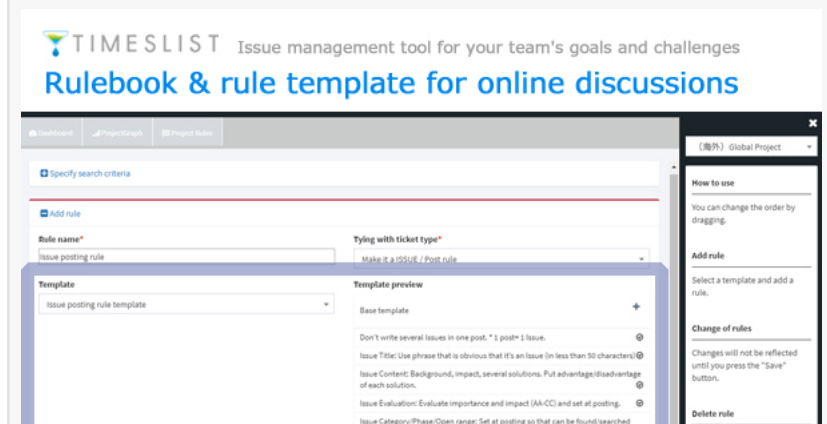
TIMESLIST Issue management tool for your team's goals and challenges

Rulebook & rule template for online discussions

Dashboard ProjectGraph Project Rules

Specify search criteria

Add rule

Rule name*

Issue posting rule

Tying with ticket type*

Make it a ISSUE / Post rule

Template

Issue posting rule template

Template preview

Base template

Don't write several Issues in one post. * 1 post= 1 Issue.

Issue Title: Use phrase that is obvious that it's an Issue (in less than 30 characters)

Issue Content: Background, impact, several solutions. Put advantage/disadvantage of each solution.

Issue Evaluation: Evaluate importance and impact (AA-CC) and set at posting.

Issue Category/Phase/Open range: Set at posting so that can be found/searched

(海外) Global Project

How to use

You can change the order by dragging.

Add rule

Select a template and add a rule.

Change of rules

Changes will not be reflected until you press the "Save" button.

Delete rule